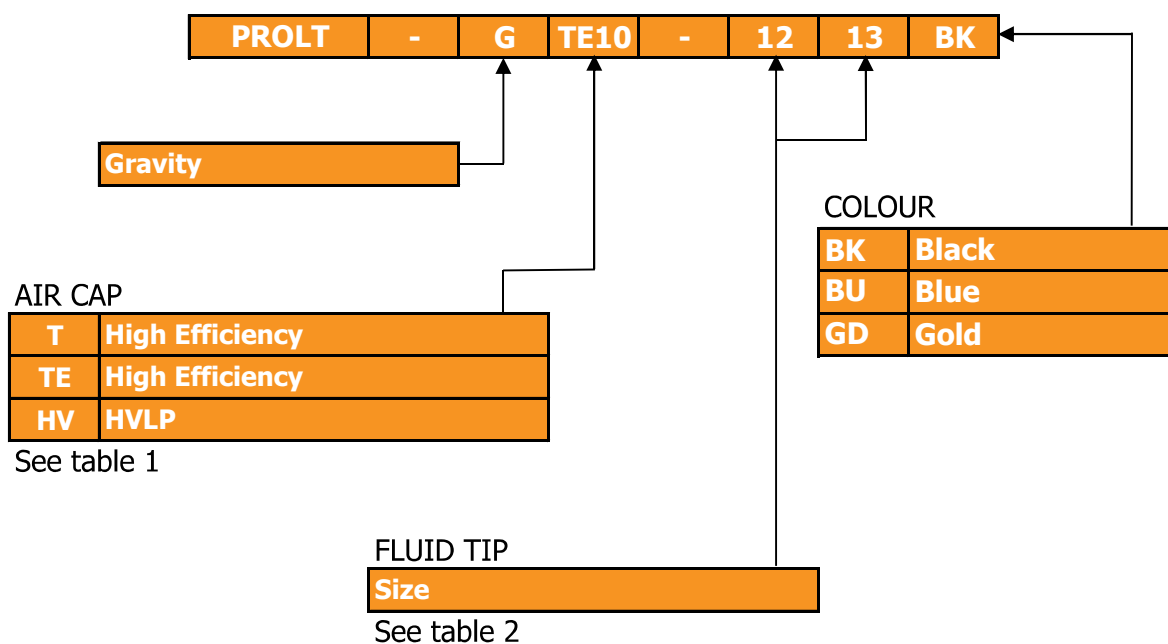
| PROLT | - | G | TE10 | - | 12 | 13 | BK |
|---|---|---|---|---|---|---|---|

Gravity

COLOUR

| BK | Black |
|---|---|
| BU | Blue |
| GD | Gold |

AIR CAP

| T | High Efficiency |
|---|---|
| TE | High Efficiency |
| HV | HVLP |

See table 1

FLUID TIP

Size

See table 2